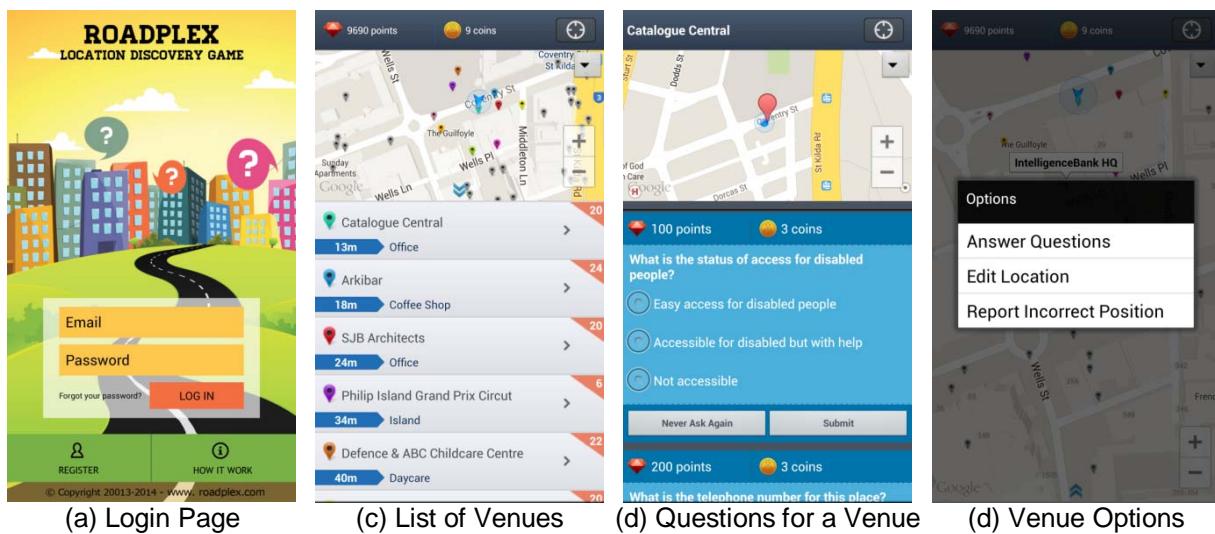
ROADPLEX
LOCATION DISCOVERY GAME

Email
Password
Forgot your password?
LOG IN

REGISTER
HOW IT WORK
© Copyright 20013-2014 - www. roadplex.com

(a) Login Page

9690 points
9 coins

Wells St
Coventry St
St Kilda
The Guilfoyle
Wells Pl
Middleton Ln
Sunday Apartments
Google
Wells Ln

Catalogue Central
13m Office
20
Arkibar
18m Coffee Shop
24
SJB Architects
24m Office
20
Philip Island Grand Prix Circut
34m Island
6
Defence & ABC Childcare Centre
40m Daycare
22
20

(c) List of Venues

Catalogue Central

Dodds St
Coventry St
St Kilda Rd
Dorcas St
of God
Care
Google

100 points
3 coins
What is the status of access for disabled people?
Easy access for disabled people
Accessible for disabled but with help
Not accessible
Never Ask Again
Submit
200 points
3 coins
What is the telephone number for this place?

(d) Questions for a Venue

9690 points
9 coins

The Guilfoyle
IntelligenceBank HQ
Wells Pl
Options
Answer Questions
Edit Location
Report Incorrect Position
Wells St
Google

(d) Venue Options